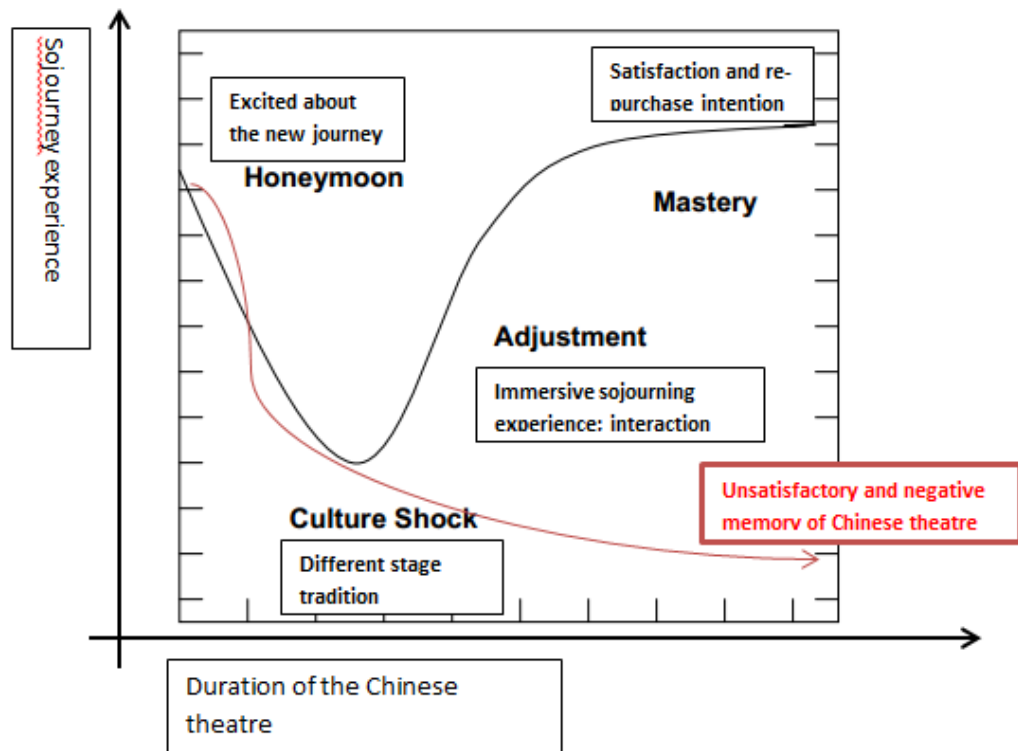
Sojourney experience

Excited about the new journey

Honeymoon

Satisfaction and re-purchase intention

Mastery

Adjustment

Immersive sojourning experience: interaction

Unsatisfactory and negative memory of Chinese theatre

Culture Shock

Different stage tradition

Duration of the Chinese theatre